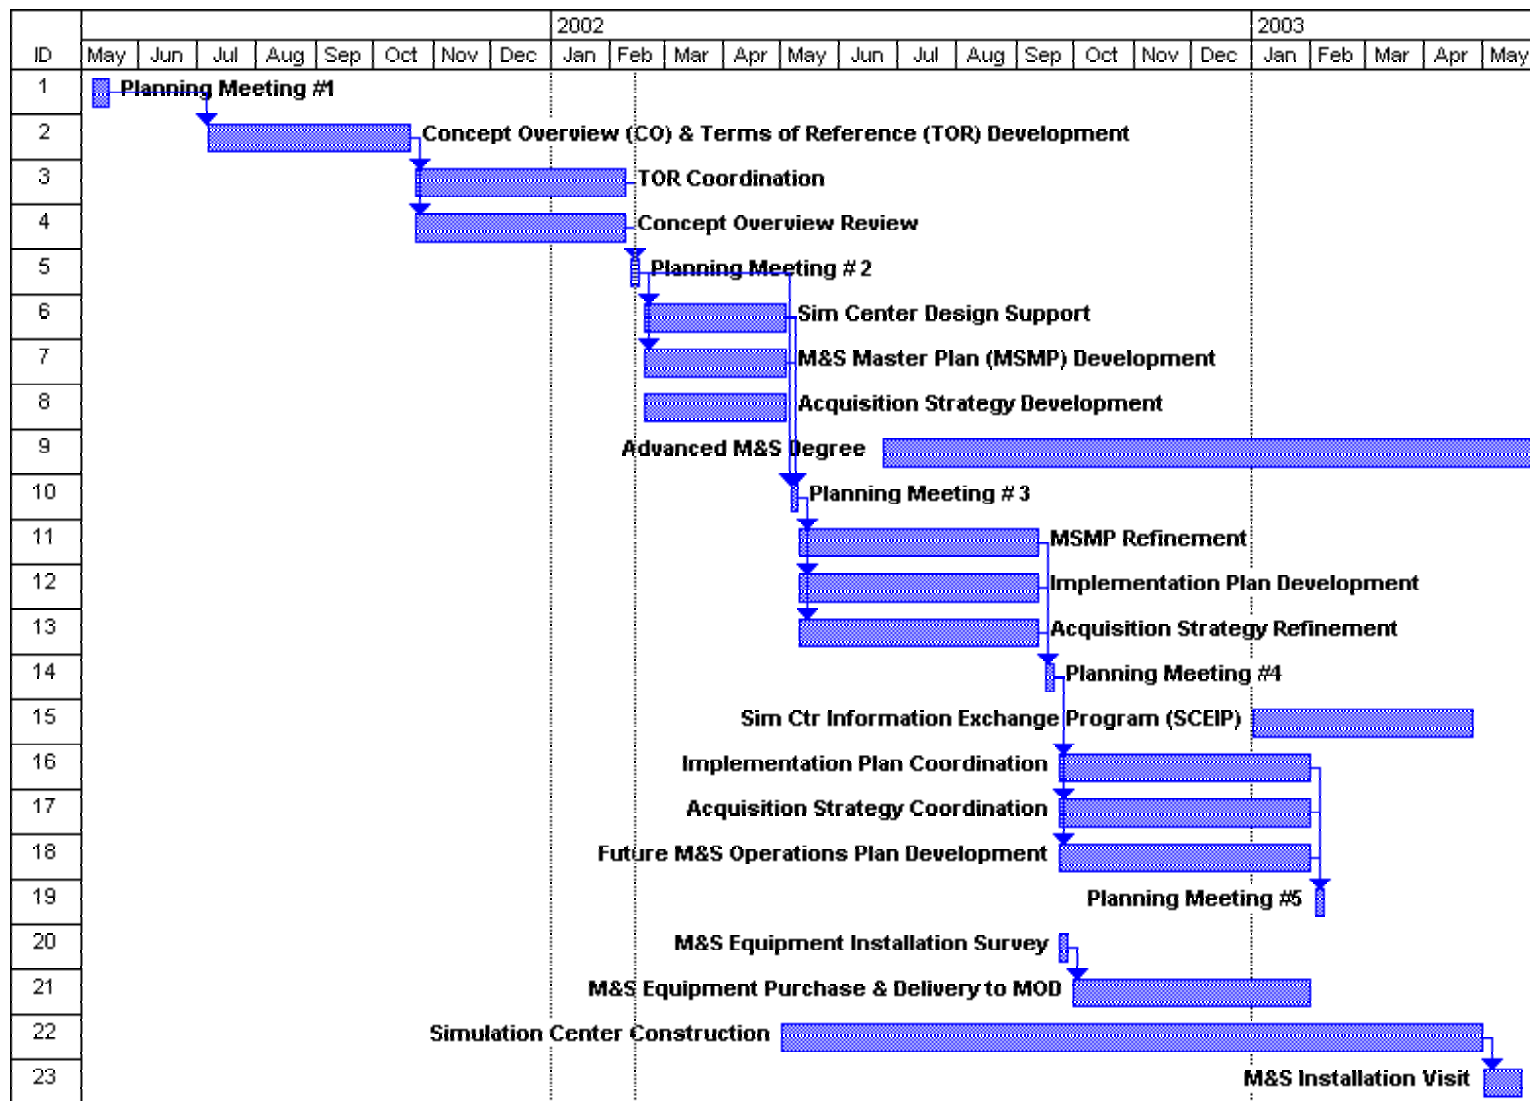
| ID | |
|---|---|
| 1 | Planning Meeting #1 |
| 2 | Concept Overview (CO) & Terms of Reference (TOR) Development |
| 3 | TOR Coordination |
| 4 | Concept Overview Review |
| 5 | Planning Meeting # 2 |
| 6 | Sim Center Design Support |
| 7 | M&S Master Plan (MSMP) Development |
| 8 | Acquisition Strategy Development |
| 9 | Advanced M&S Degree |
| 10 | Planning Meeting # 3 |
| 11 | MSMP Refinement |
| 12 | Implementation Plan Development |
| 13 | Acquisition Strategy Refinement |
| 14 | Planning Meeting #4 |
| 15 | Sim Ctr Information Exchange Program (SCEIP) |
| 16 | Implementation Plan Coordination |
| 17 | Acquisition Strategy Coordination |
| 18 | Future M&S Operations Plan Development |
| 19 | Planning Meeting #5 |
| 20 | M&S Equipment Installation Survey |
| 21 | M&S Equipment Purchase & Delivery to MOD |
| 22 | Simulation Center Construction |
| 23 | M&S Installation Visit |

May Jun Jul Aug Sep Oct Nov Dec
2002
Jan Feb Mar Apr May Jun Jul Aug Sep Oct Nov Dec
2003
Jan Feb Mar Apr May